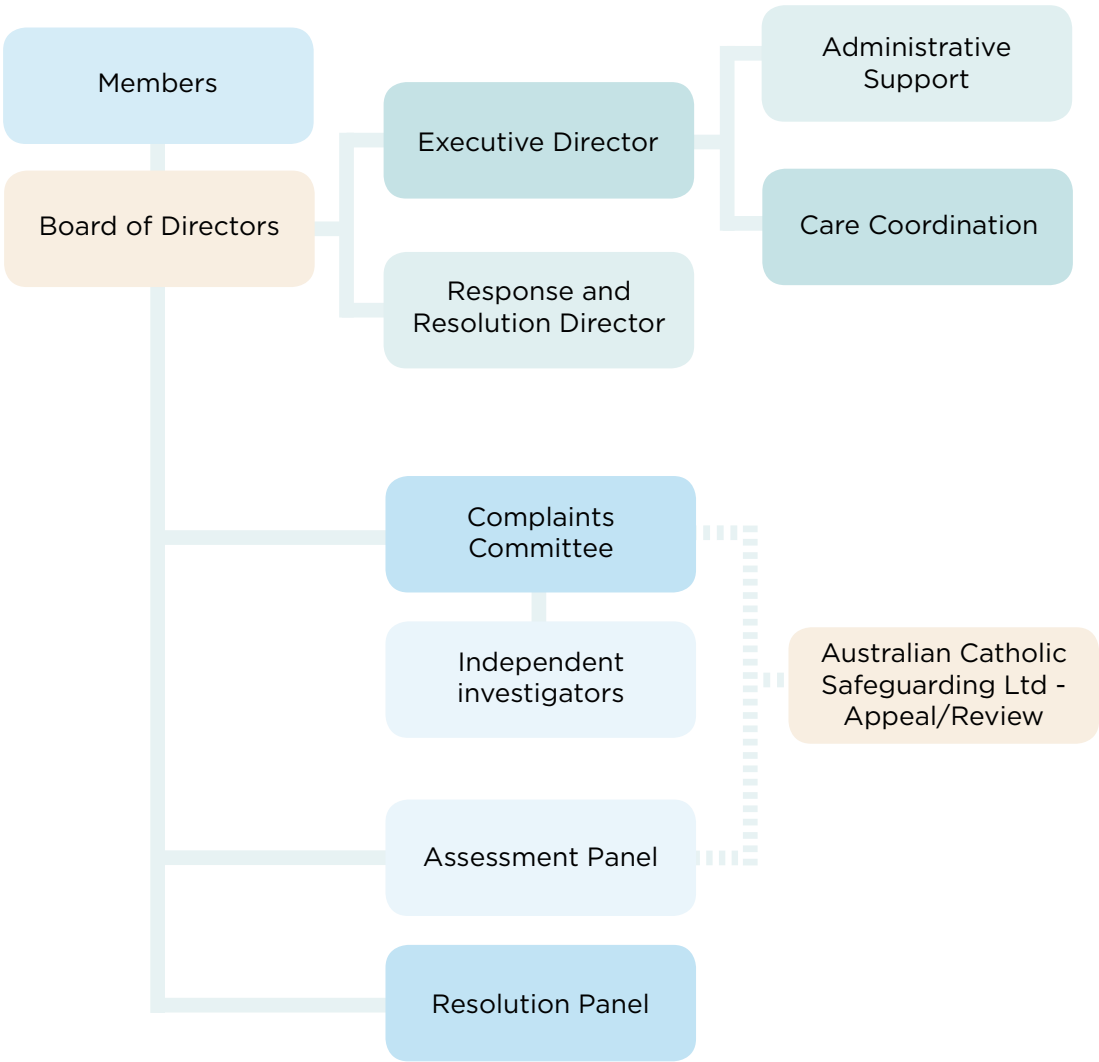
Members

Board of Directors

Executive Director

Administrative Support

Care Coordination

Response and Resolution Director

Complaints Committee

Independent investigators

Australian Catholic Safeguarding Ltd - Appeal/Review

Assessment Panel

Resolution Panel